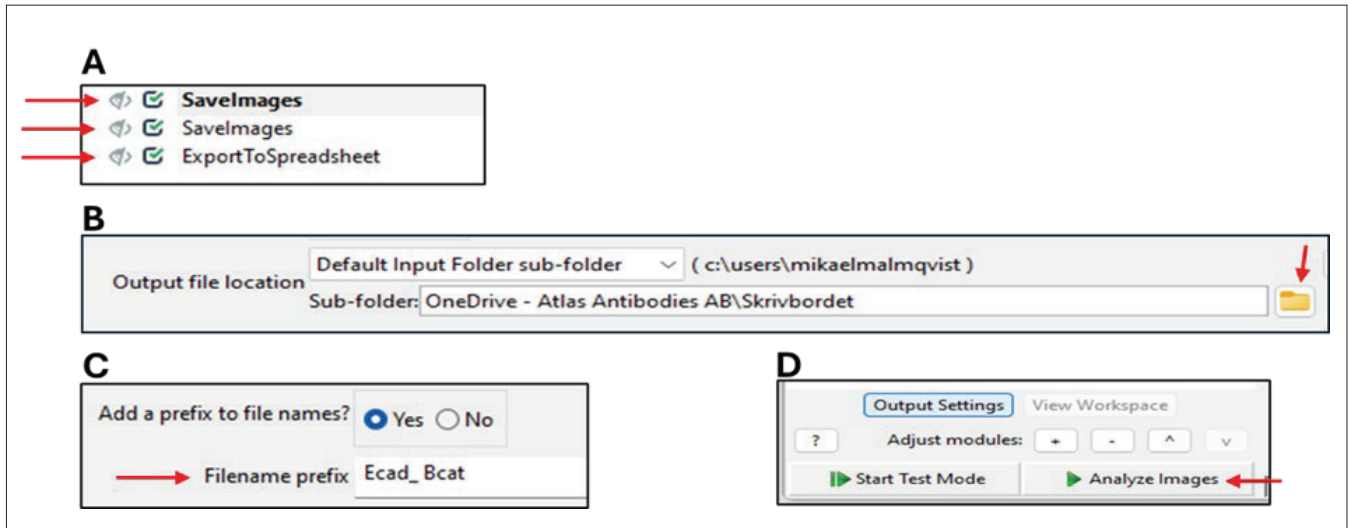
A

SaveImages
SaveImages
ExportToSpreadsheet

B

Output file location
Default Input Folder sub-folder
( c:\users\mikaelmalmqvist )
Sub-folder: OneDrive - Atlas Antibodies AB\Skrivbordet

C

Add a prefix to file names? Yes No
Filename prefix Ecad_ Bcat

D

Output Settings View Workspace
? Adjust modules: + - ^ v
Start Test Mode Analyze Images